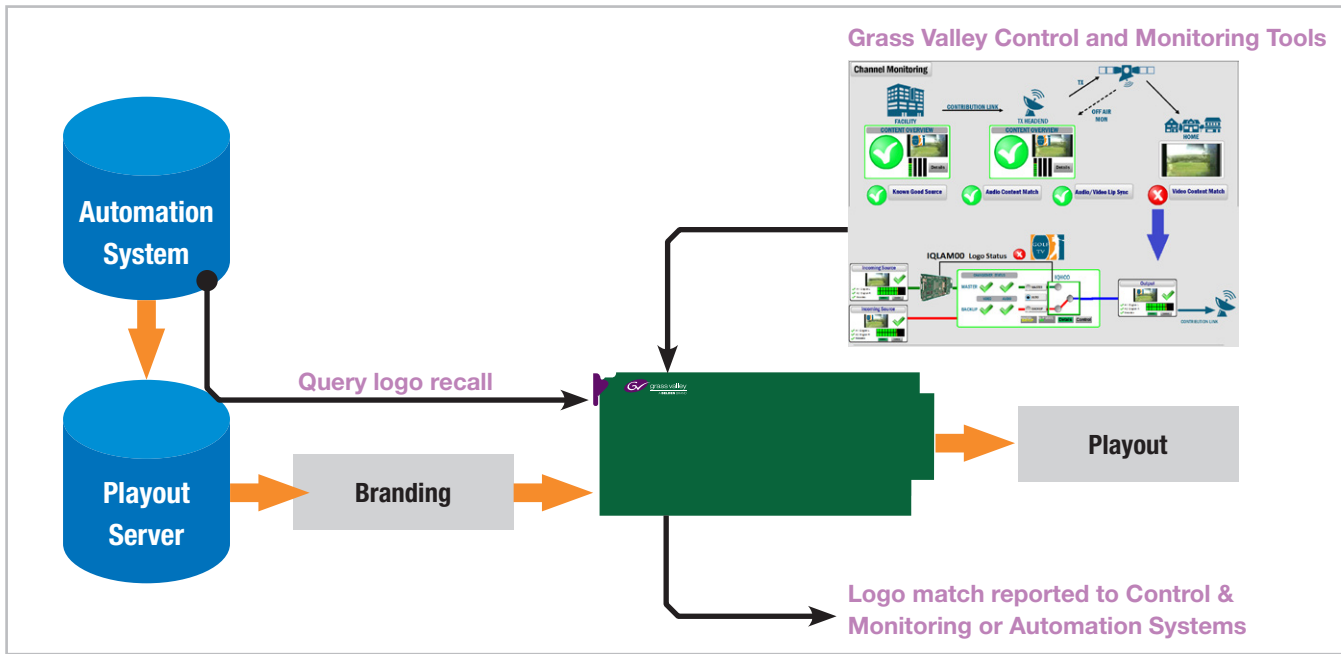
Grass Valley Control and Monitoring Tools

Channel Monitoring

FACILITY

CONTRIBUTION LINK

TX HEADEND

TX

OFF AIR MON

HOME

CONTENT OVERVIEW

CONTENT OVERVIEW

Details

Details

Known Good Source

Audio Content Match

Audio/Video Lip Sync

Video Content Match

IQLAM00 Logo Status

Incoming Source

Incoming Source

MASTER

BACKUP

IQH0O

Output

CONTRIBUTION LINK

Automation System

Playout Server

Query logo recall

grass valley

Branding

Playout

Logo match reported to Control & Monitoring or Automation Systems